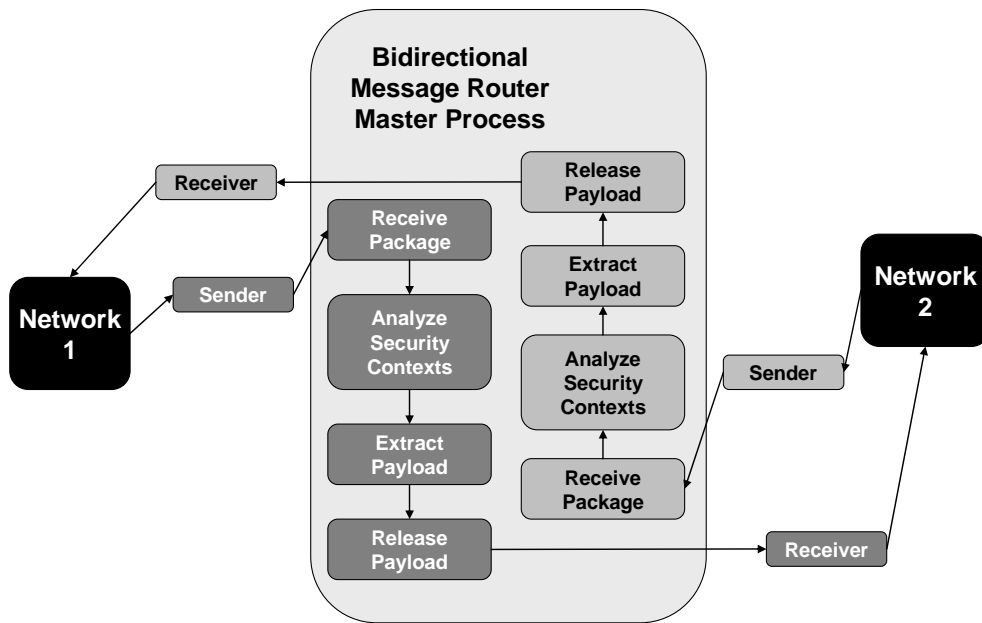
Bidirectional Message Router Master Process

Receiver

Release Payload

Receive Package

Extract Payload

Network 2

Network 1

Sender

Analyze Security Contexts

Analyze Security Contexts

Sender

Extract Payload

Receive Package

Release Payload

Receiver